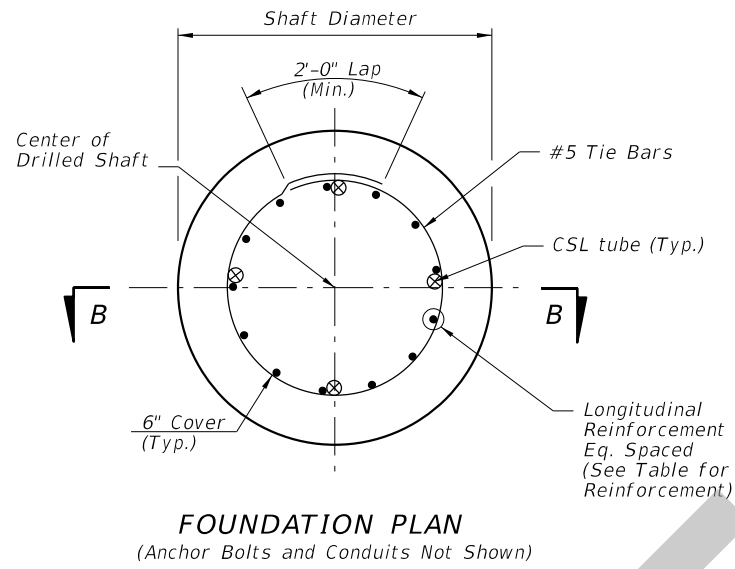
Shaft Diameter

2'-0" Lap
(Min.)

Center of
Drilled Shaft

#5 Tie Bars

CSL tube (Typ.)

B

B

6" Cover
(Typ.)

Longitudinal
Reinforcement
Eq. Spaced
(See Table for
Reinforcement)

FOUNDATION PLAN
(Anchor Bolts and Conduits Not Shown)